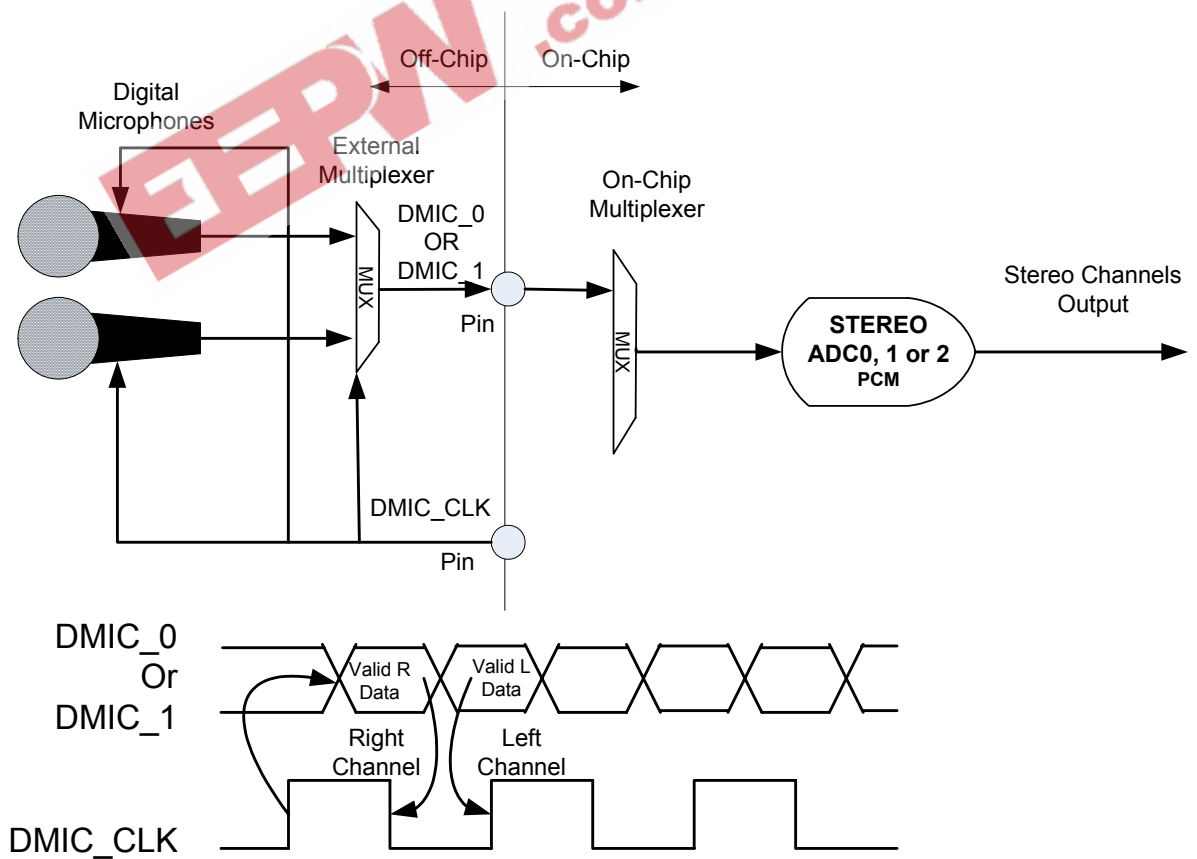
EEPW .com

Off-Chip

On-Chip

Digital Microphones

External Multiplexer

DMIC_0 OR DMIC_1

MUX

Pin

On-Chip Multiplexer

MUX

Stereo Channels Output

STEREO ADC0, 1 or 2 PCM

DMIC_CLK

Pin

DMIC_0 Or DMIC_1

Valid R Data

Valid L Data

Right Channel

Left Channel

DMIC_CLK